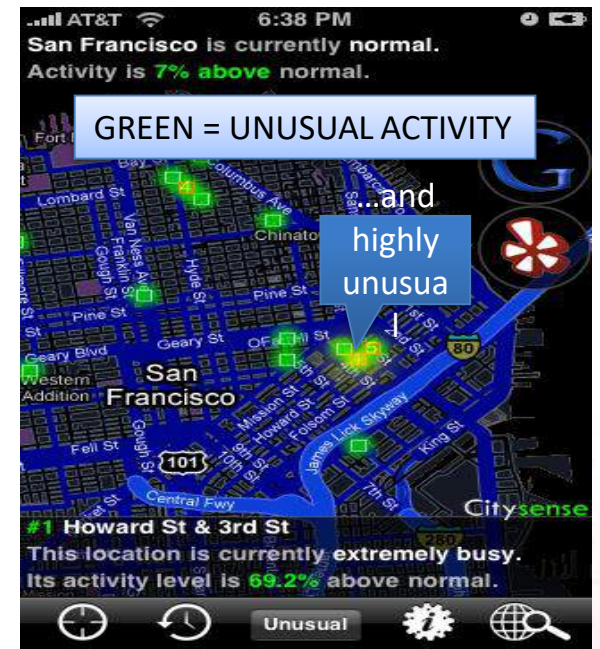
AT&T 6:38 PM
San Francisco is currently normal.
Activity is 7% above normal.

GREEN = UNUSUAL ACTIVITY

…and highly unusua l

Fort
Bay St
Columbus Ave
Lombard St
Van Ness Ave
Franklin St
Gough St
Hyde St
Chinato
Pine St
Pine St
Geary Blvd
Geary St
OF
Western Addition
San Francisco
Mission St
Howard St
Folsom St
Gough St
80
James Lick Skyway
King St
Fell St
101
10th St
7th St
Central Fwy
Citysense
280

#1 Howard St & 3rd St
This location is currently extremely busy.
Its activity level is 69.2% above normal.

Unusual